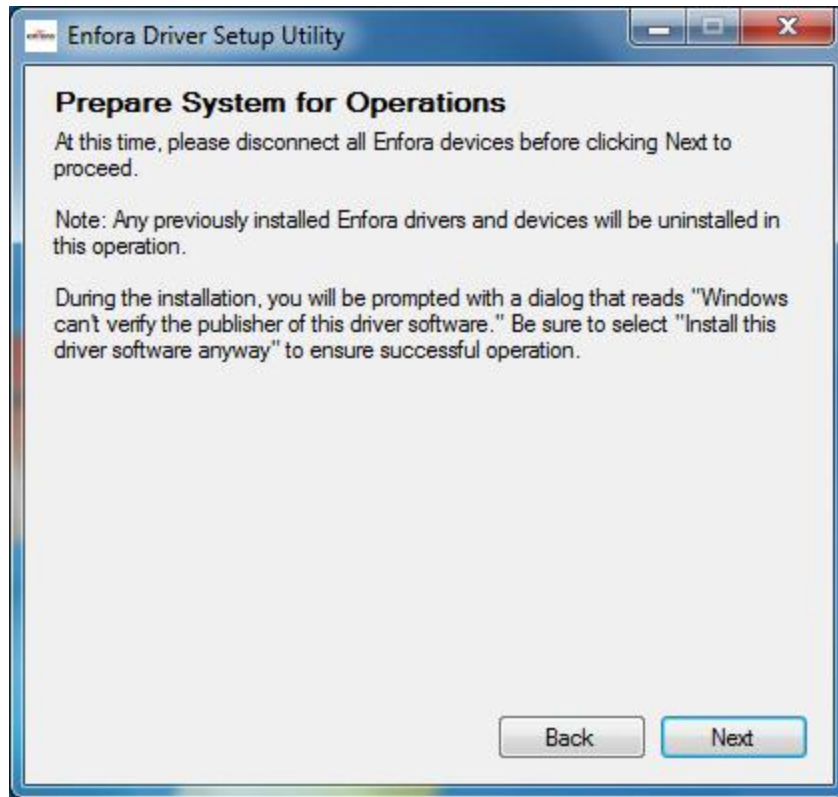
Enfora Driver Setup Utility

Prepare System for Operations

At this time, please disconnect all Enfora devices before clicking Next to proceed.

Note: Any previously installed Enfora drivers and devices will be uninstalled in this operation.

During the installation, you will be prompted with a dialog that reads "Windows can't verify the publisher of this driver software." Be sure to select "Install this driver software anyway" to ensure successful operation.

Back

Next